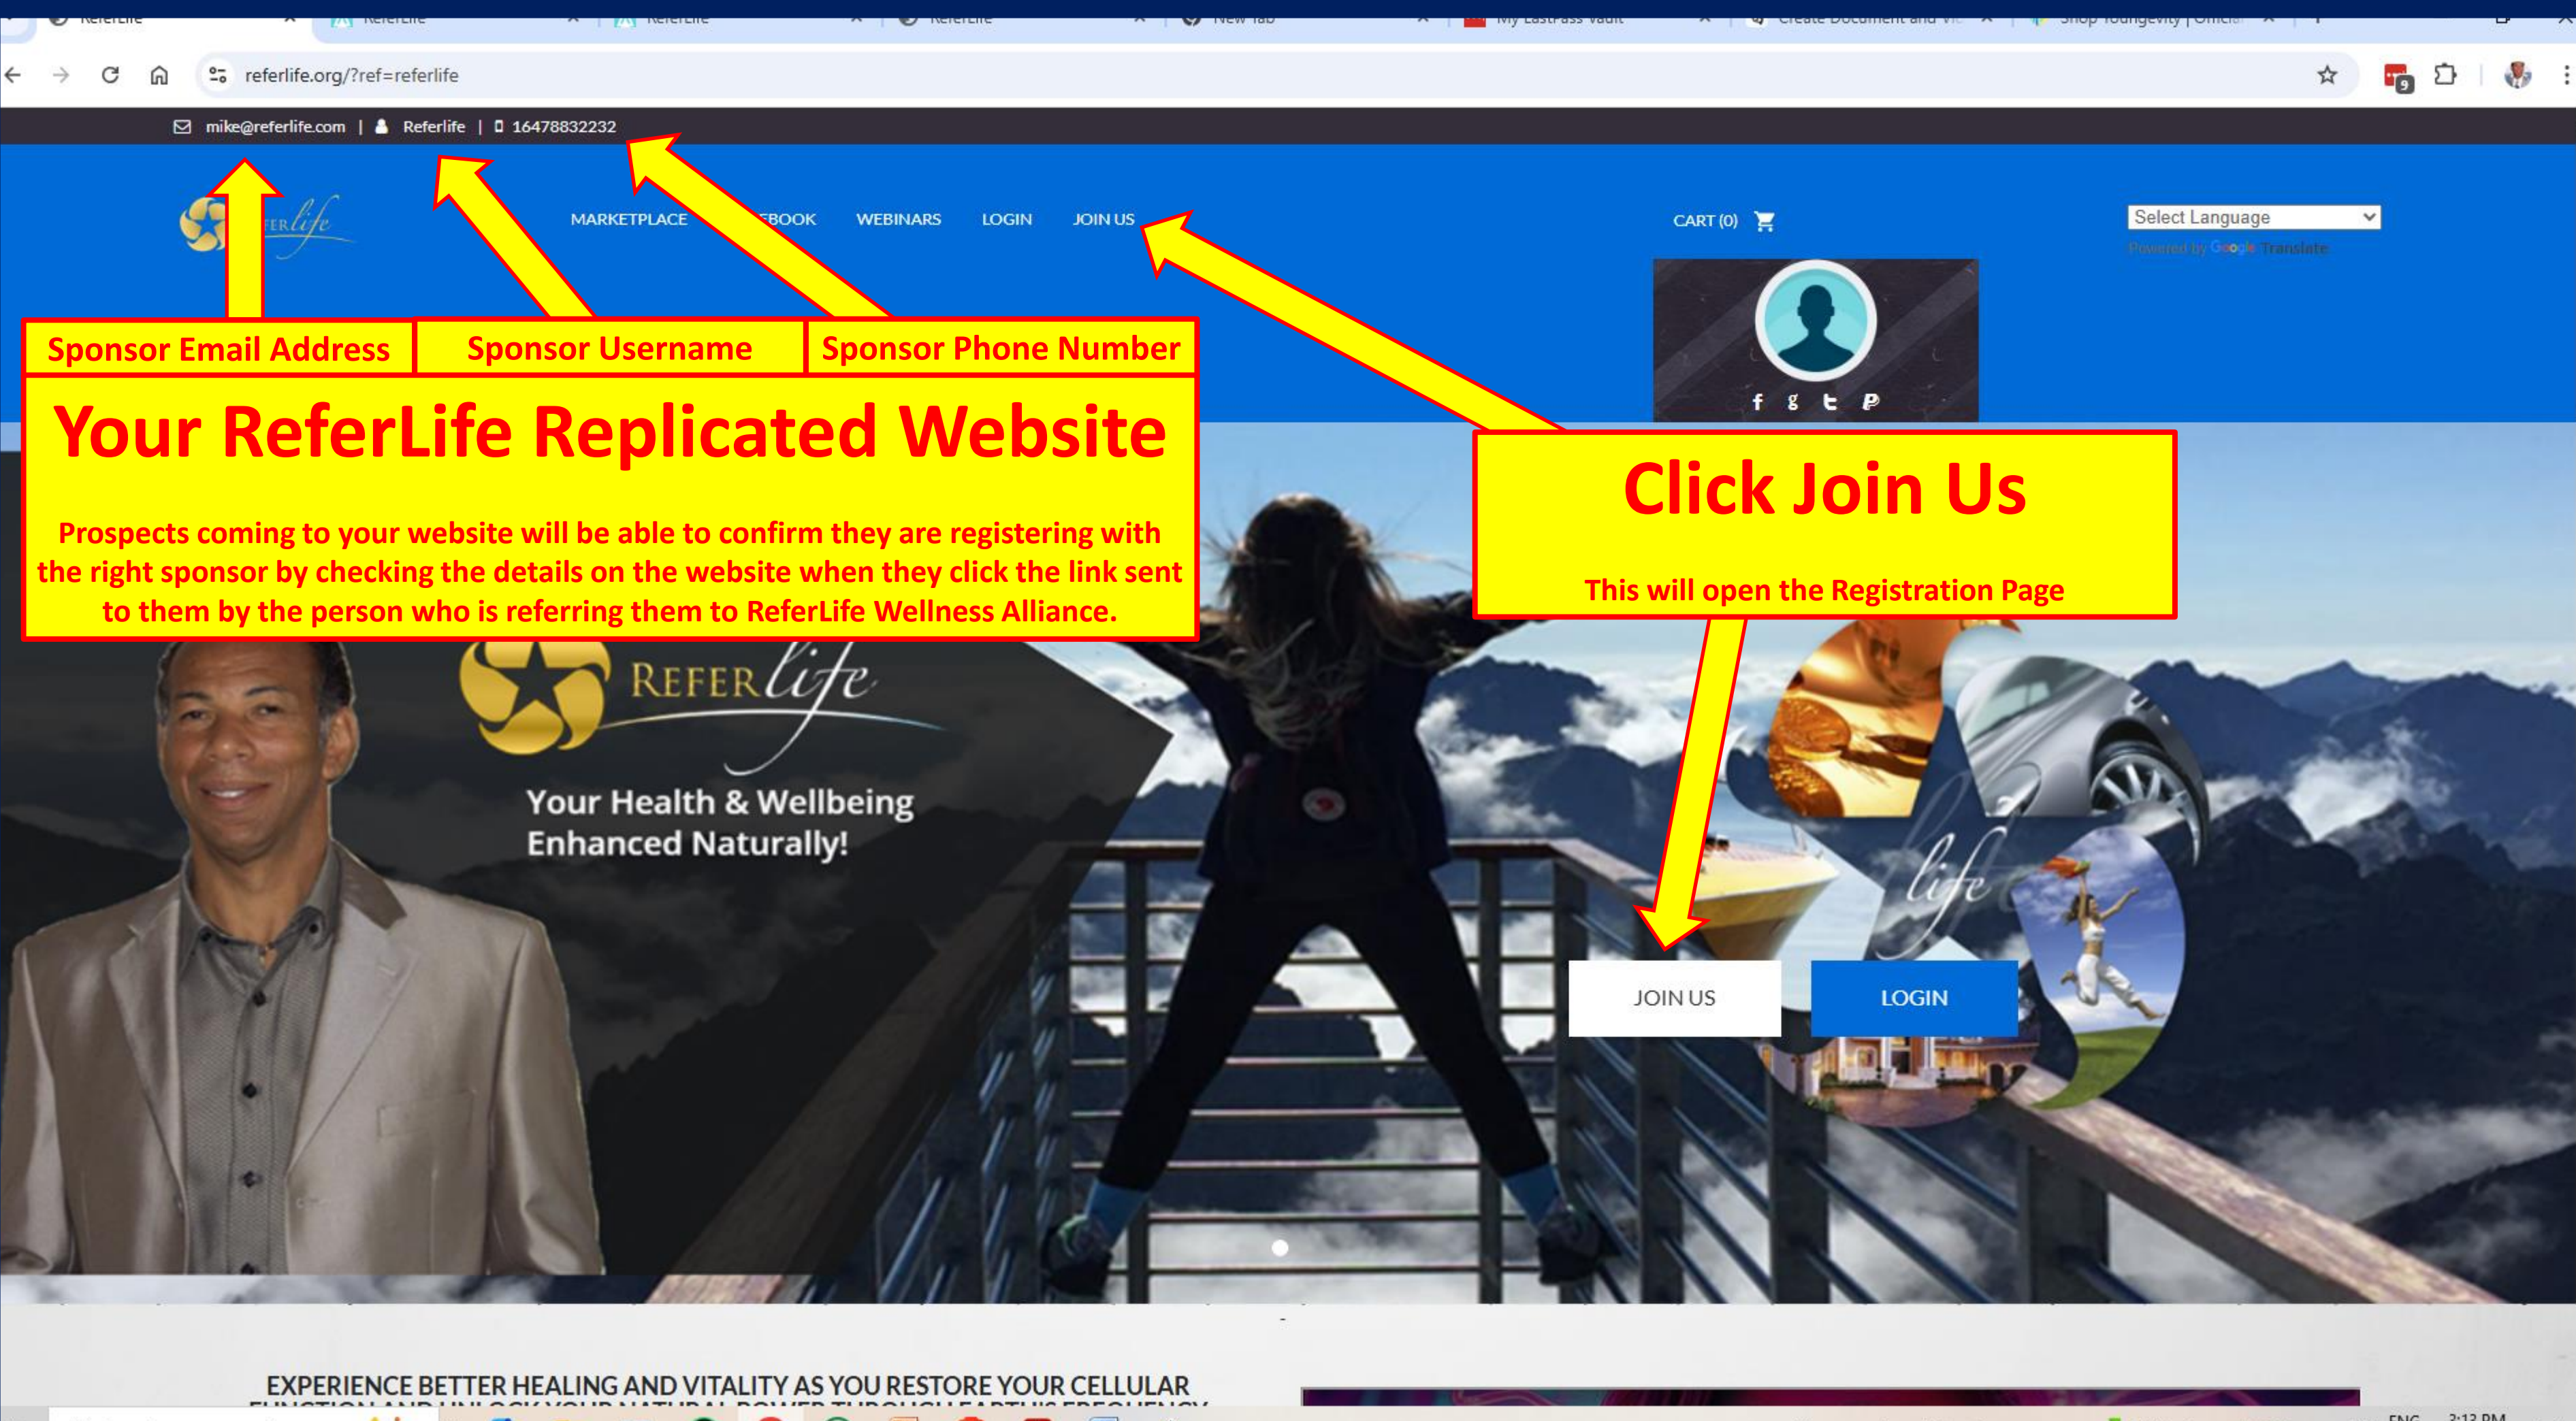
referlife.org/?ref=referlife

mike@referlife.com | Referlife | 16478832232

MARKETPLACE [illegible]BOOK WEBINARS LOGIN JOIN US

CART (0)

Select Language

Sponsor Email Address | Sponsor Username | Sponsor Phone Number

Your ReferLife Replicated Website

Prospects coming to your website will be able to confirm they are registering with the right sponsor by checking the details on the website when they click the link sent to them by the person who is referring them to ReferLife Wellness Alliance.

Click Join Us

This will open the Registration Page

REFER life

Your Health & Wellbeing Enhanced Naturally!

life

JOIN US

LOGIN

EXPERIENCE BETTER HEALING AND VITALITY AS YOU RESTORE YOUR CELLULAR
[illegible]